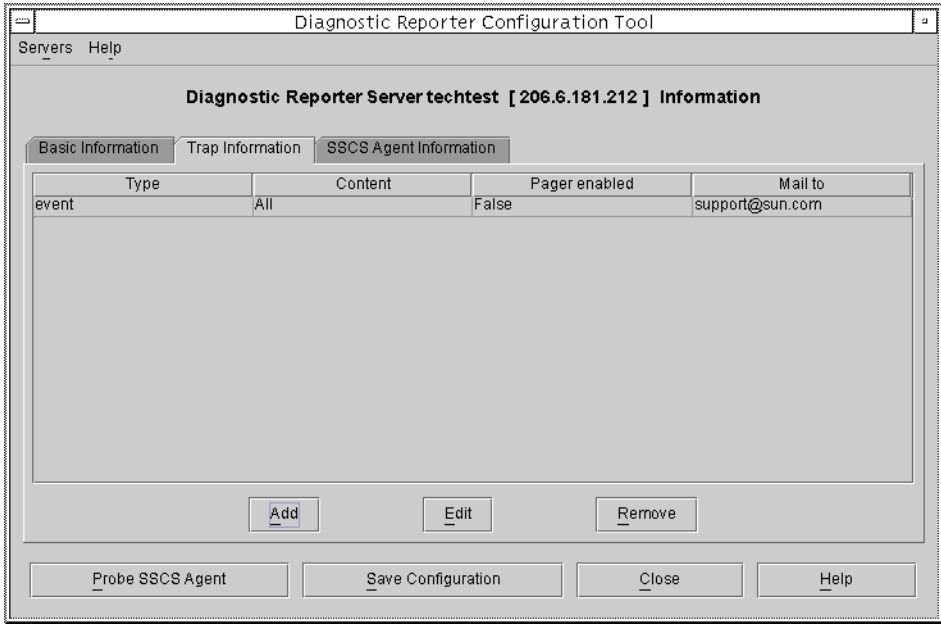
Diagnostic Reporter Configuration Tool

Servers Help

Diagnostic Reporter Server techtest [ 206.6.181.212 ] Information

Basic Information | Trap Information | SSCS Agent Information

| Type | Content | Pager enabled | Mail to |
|---|---|---|---|
| event | All | False | support@sun.com |

Add | Edit | Remove

Probe SSCS Agent | Save Configuration | Close | Help